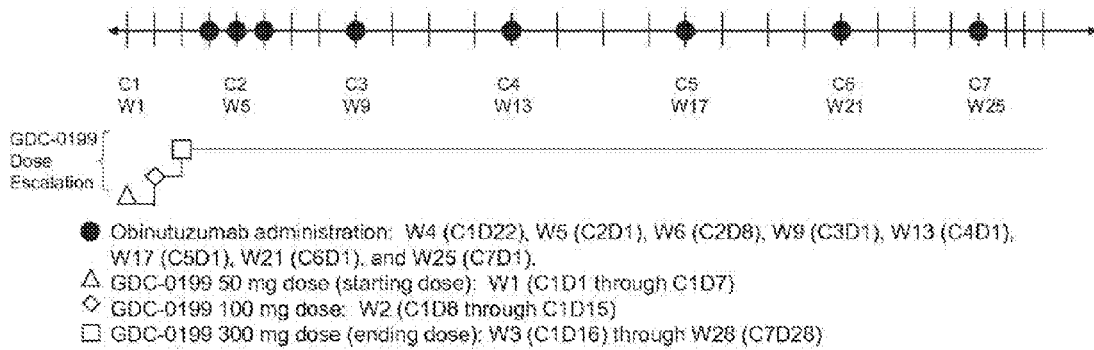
C1 W1

C2 W5

C3 W9

C4 W13

C5 W17

C6 W21

C7 W25

GDC-0199 Dose Escalation

Obinutuzumab administration: W4 (C1D22), W5 (C2D1), W6 (C2D8), W9 (C3D1), W13 (C4D1), W17 (C5D1), W21 (C6D1), and W25 (C7D1).

GDC-0199 50 mg dose (starting dose): W1 (C1D1 through C1D7)

GDC-0199 100 mg dose: W2 (C1D8 through C1D15)

GDC-0199 300 mg dose (ending dose): W3 (C1D16) through W28 (C7D28)